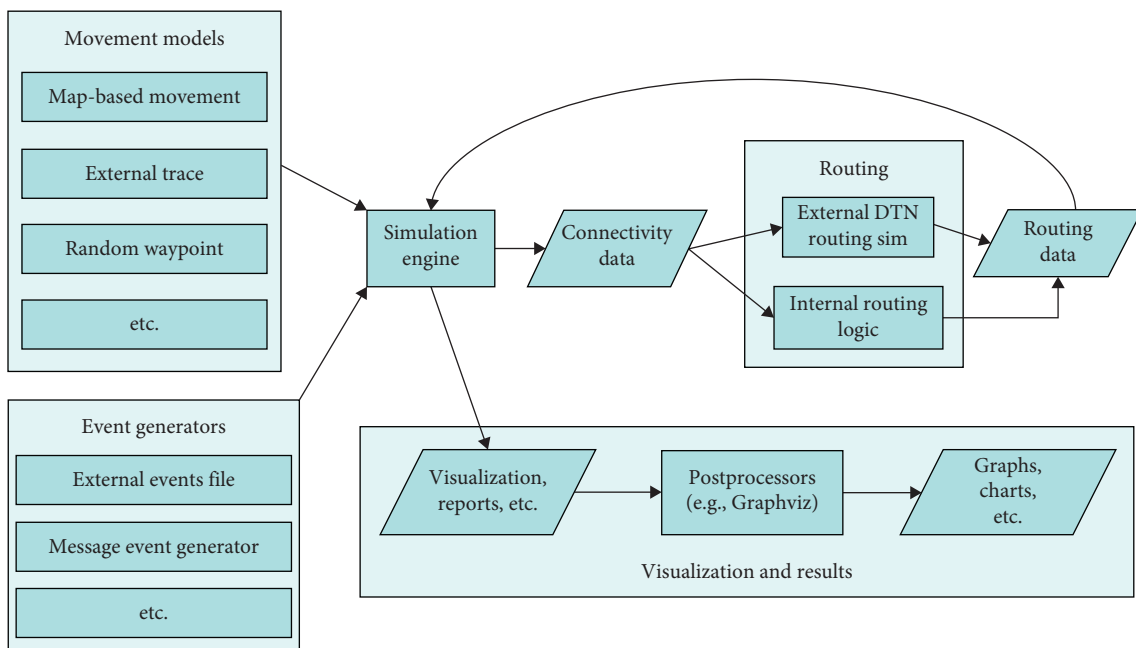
Movement models

Map-based movement

External trace

Random waypoint

etc.

Simulation engine

Connectivity data

Routing

External DTN routing sim

Internal routing logic

Routing data

Event generators

External events file

Message event generator

etc.

Visualization, reports, etc.

Postprocessors (e.g., Graphviz)

Graphs, charts, etc.

Visualization and results